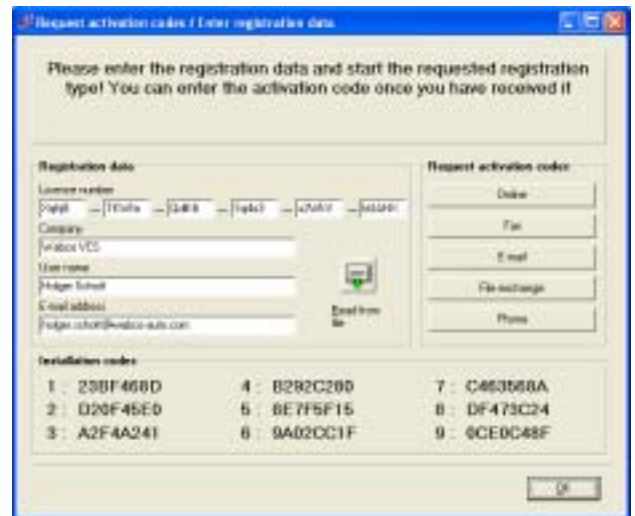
Request activation codes / Enter registration data

Please enter the registration data and start the requested registration type! You can enter the activation code once you have received it

Registration data

Licence number

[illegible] – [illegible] – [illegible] – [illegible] – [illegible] – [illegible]

Company

Wabco VCS

User name

Holger Schott

E-mail address

holger.schott@wabco-auto.com

Read from file

Request activation codes

Online

Fax

E-mail

File exchange

Phone

Installation codes

1 : 23BF468D

2 : D20F45E0

3 : A2F4A241

4 : B292C280

5 : 8E7F5F15

6 : 9A02CC1F

7 : C463568A

8 : DF473C24

9 : 0CE0C48F

OK